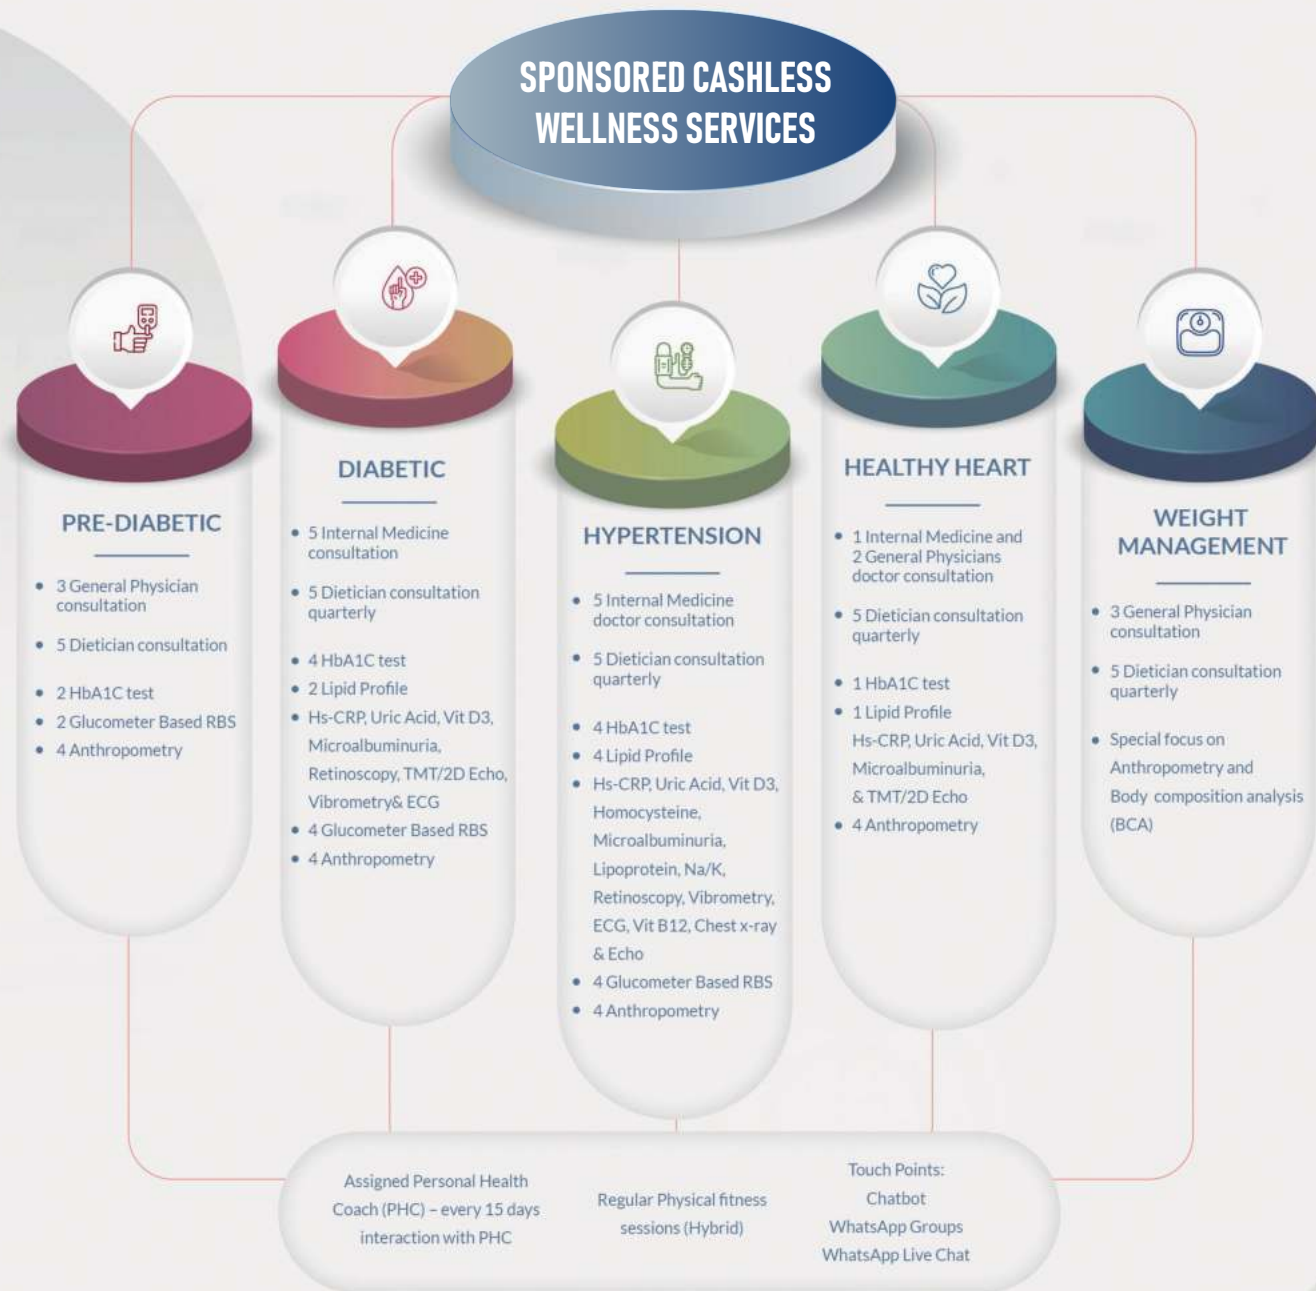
SPONSORED CASHLESS WELLNESS SERVICES

PRE-DIABETIC

- 3 General Physician consultation
- 5 Dietician consultation
- 2 HbA1C test
- 2 Glucometer Based RBS
- 4 Anthropometry

DIABETIC

- 5 Internal Medicine consultation
- 5 Dietician consultation quarterly
- 4 HbA1C test
- 2 Lipid Profile
- Hs-CRP, Uric Acid, Vit D3, Microalbuminuria, Retinoscopy, TMT/2D Echo, Vibrometry& ECG
- 4 Glucometer Based RBS
- 4 Anthropometry

HYPERTENSION

- 5 Internal Medicine doctor consultation
- 5 Dietician consultation quarterly
- 4 HbA1C test
- 4 Lipid Profile
- Hs-CRP, Uric Acid, Vit D3, Homocysteine, Microalbuminuria, Lipoprotein, Na/K, Retinoscopy, Vibrometry, ECG, Vit B12, Chest x-ray & Echo
- 4 Glucometer Based RBS
- 4 Anthropometry

HEALTHY HEART

- 1 Internal Medicine and 2 General Physicians doctor consultation
- 5 Dietician consultation quarterly
- 1 HbA1C test
- 1 Lipid Profile Hs-CRP, Uric Acid, Vit D3, Microalbuminuria, & TMT/2D Echo
- 4 Anthropometry

WEIGHT MANAGEMENT

- 3 General Physician consultation
- 5 Dietician consultation quarterly
- Special focus on Anthropometry and Body composition analysis (BCA)

Assigned Personal Health Coach (PHC) – every 15 days interaction with PHC

Regular Physical fitness sessions (Hybrid)

Touch Points:
Chatbot
WhatsApp Groups
WhatsApp Live Chat